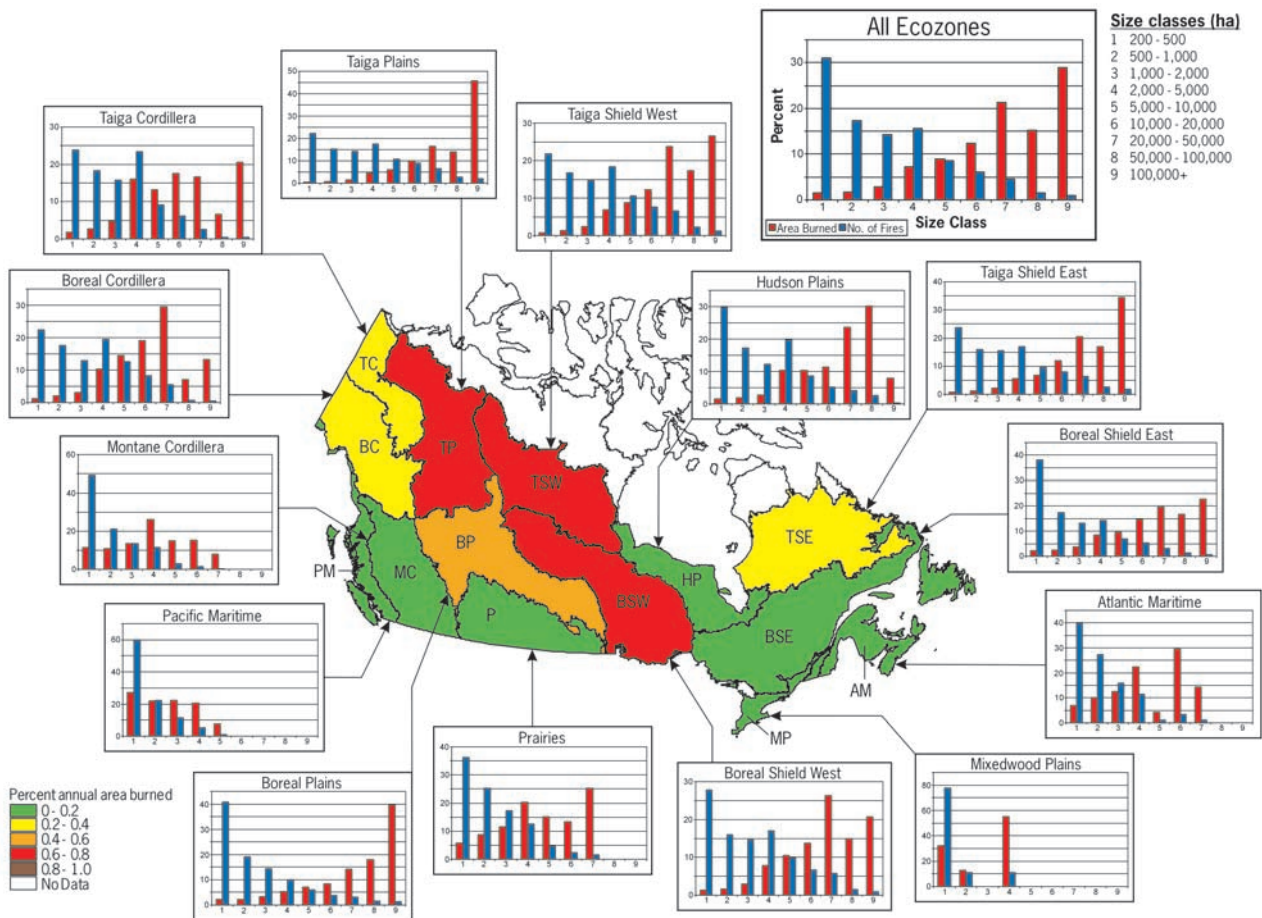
All Ecozones

Percent

30
20
10
0

1 2 3 4 5 6 7 8 9
Size Class

Area Burned
No. of Fires

Size classes (ha)
1 200 - 500
2 500 - 1,000
3 1,000 - 2,000
4 2,000 - 5,000
5 5,000 - 10,000
6 10,000 - 20,000
7 20,000 - 50,000
8 50,000 - 100,000
9 100,000+

Taiga Plains
50 40 30 20 10 0
1 2 3 4 5 6 7 8 9

Taiga Cordillera
30 20 10 0
1 2 3 4 5 6 7 8 9

Taiga Shield West
30 20 10 0
1 2 3 4 5 6 7 8 9

Boreal Cordillera
30 20 10 0
1 2 3 4 5 6 7 8 9

Hudson Plains
30 20 10 0
1 2 3 4 5 6 7 8 9

Taiga Shield East
40 30 20 10 0
1 2 3 4 5 6 7 8 9

Montane Cordillera
60 40 20 0
1 2 3 4 5 6 7 8 9

Boreal Shield East
40 30 20 10 0
1 2 3 4 5 6 7 8 9

TC
BC
TP
TSW
BP
MC
PM
P
BSW
HP
TSE
BSE
AM
MP

Pacific Maritime
60 40 20 0
1 2 3 4 5 6 7 8 9

Atlantic Maritime
40 30 20 10 0
1 2 3 4 5 6 7 8 9

Prairies
40 30 20 10 0
1 2 3 4 5 6 7 8 9

Percent annual area burned
0 - 0.2
0.2 - 0.4
0.4 - 0.6
0.6 - 0.8
0.8 - 1.0
No Data

Boreal Plains
40 30 20 10 0
1 2 3 4 5 6 7 8 9

Boreal Shield West
30 20 10 0
1 2 3 4 5 6 7 8 9

Mixedwood Plains
80 60 40 20 0
1 2 3 4 5 6 7 8 9